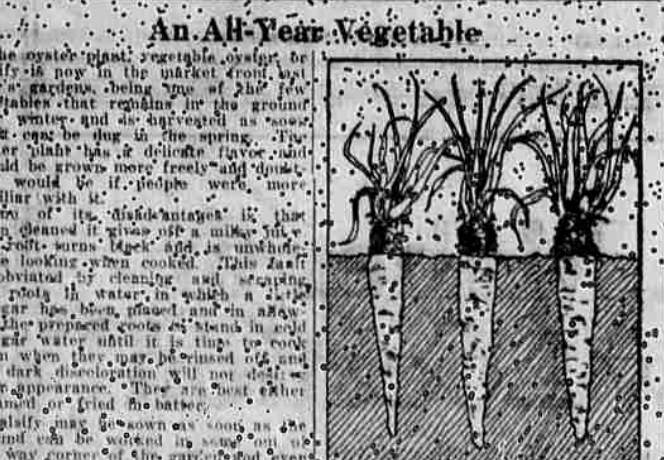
An All-Year Vegetable

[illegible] oyster plant, vegetable oyster or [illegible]fy is now in the market from last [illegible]'s gardens, being one of the few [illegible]tables that remains in the ground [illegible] winter and is harvested as soon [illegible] can be dug in the spring. The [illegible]er plant has a delicate flavor and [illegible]ld be grown more freely and doubt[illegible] would be if people were more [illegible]liar with it.

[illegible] of its disadvantages is that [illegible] cleaned it gives off a milky juice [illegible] soon turns black and is unwhole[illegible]e looking when cooked. This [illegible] obviated by cleaning and scraping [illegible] roots in water in which a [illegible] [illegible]gar has been placed and in allow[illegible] the prepared roots to stand in cold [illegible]gar water until it is time to cook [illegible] when they may be rinsed off and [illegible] dark discoloration will not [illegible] appearance. They are best either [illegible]amed or fried in batter.

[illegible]alsify may be sown as soon as the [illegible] can be worked in some out of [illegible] way corner of the garden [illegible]